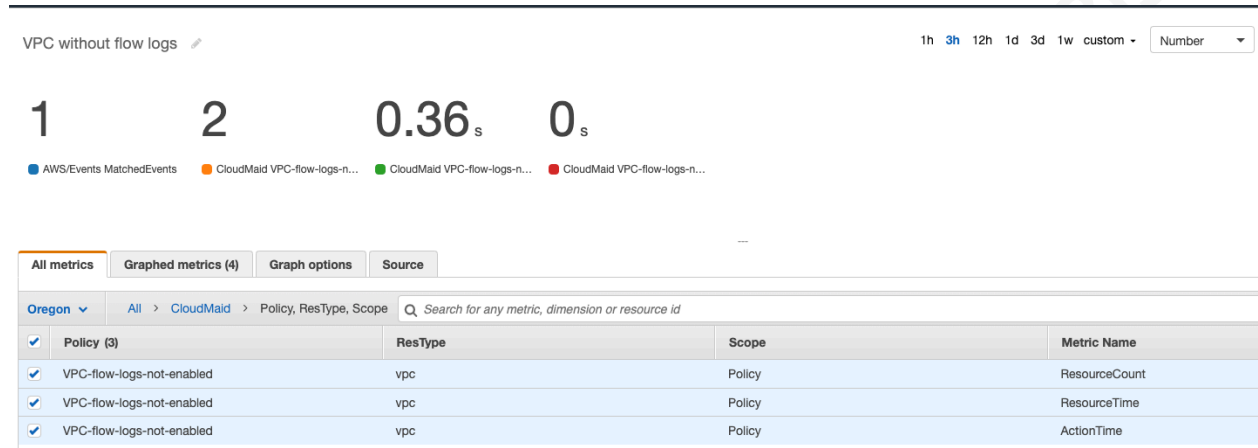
VPC without flow logs

1h 3h 12h 1d 3d 1w custom Number

1
AWS/Events MatchedEvents

2
CloudMaid VPC-flow-logs-n...

0.36 s
CloudMaid VPC-flow-logs-n...

0 s
CloudMaid VPC-flow-logs-n...

All metrics | Graphed metrics (4) | Graph options | Source

Oregon | All > CloudMaid > Policy, ResType, Scope | Search for any metric, dimension or resource id

| Policy (3) | ResType | Scope | Metric Name |
|---|---|---|---|
| VPC-flow-logs-not-enabled | vpc | Policy | ResourceCount |
| VPC-flow-logs-not-enabled | vpc | Policy | ResourceTime |
| VPC-flow-logs-not-enabled | vpc | Policy | ActionTime |